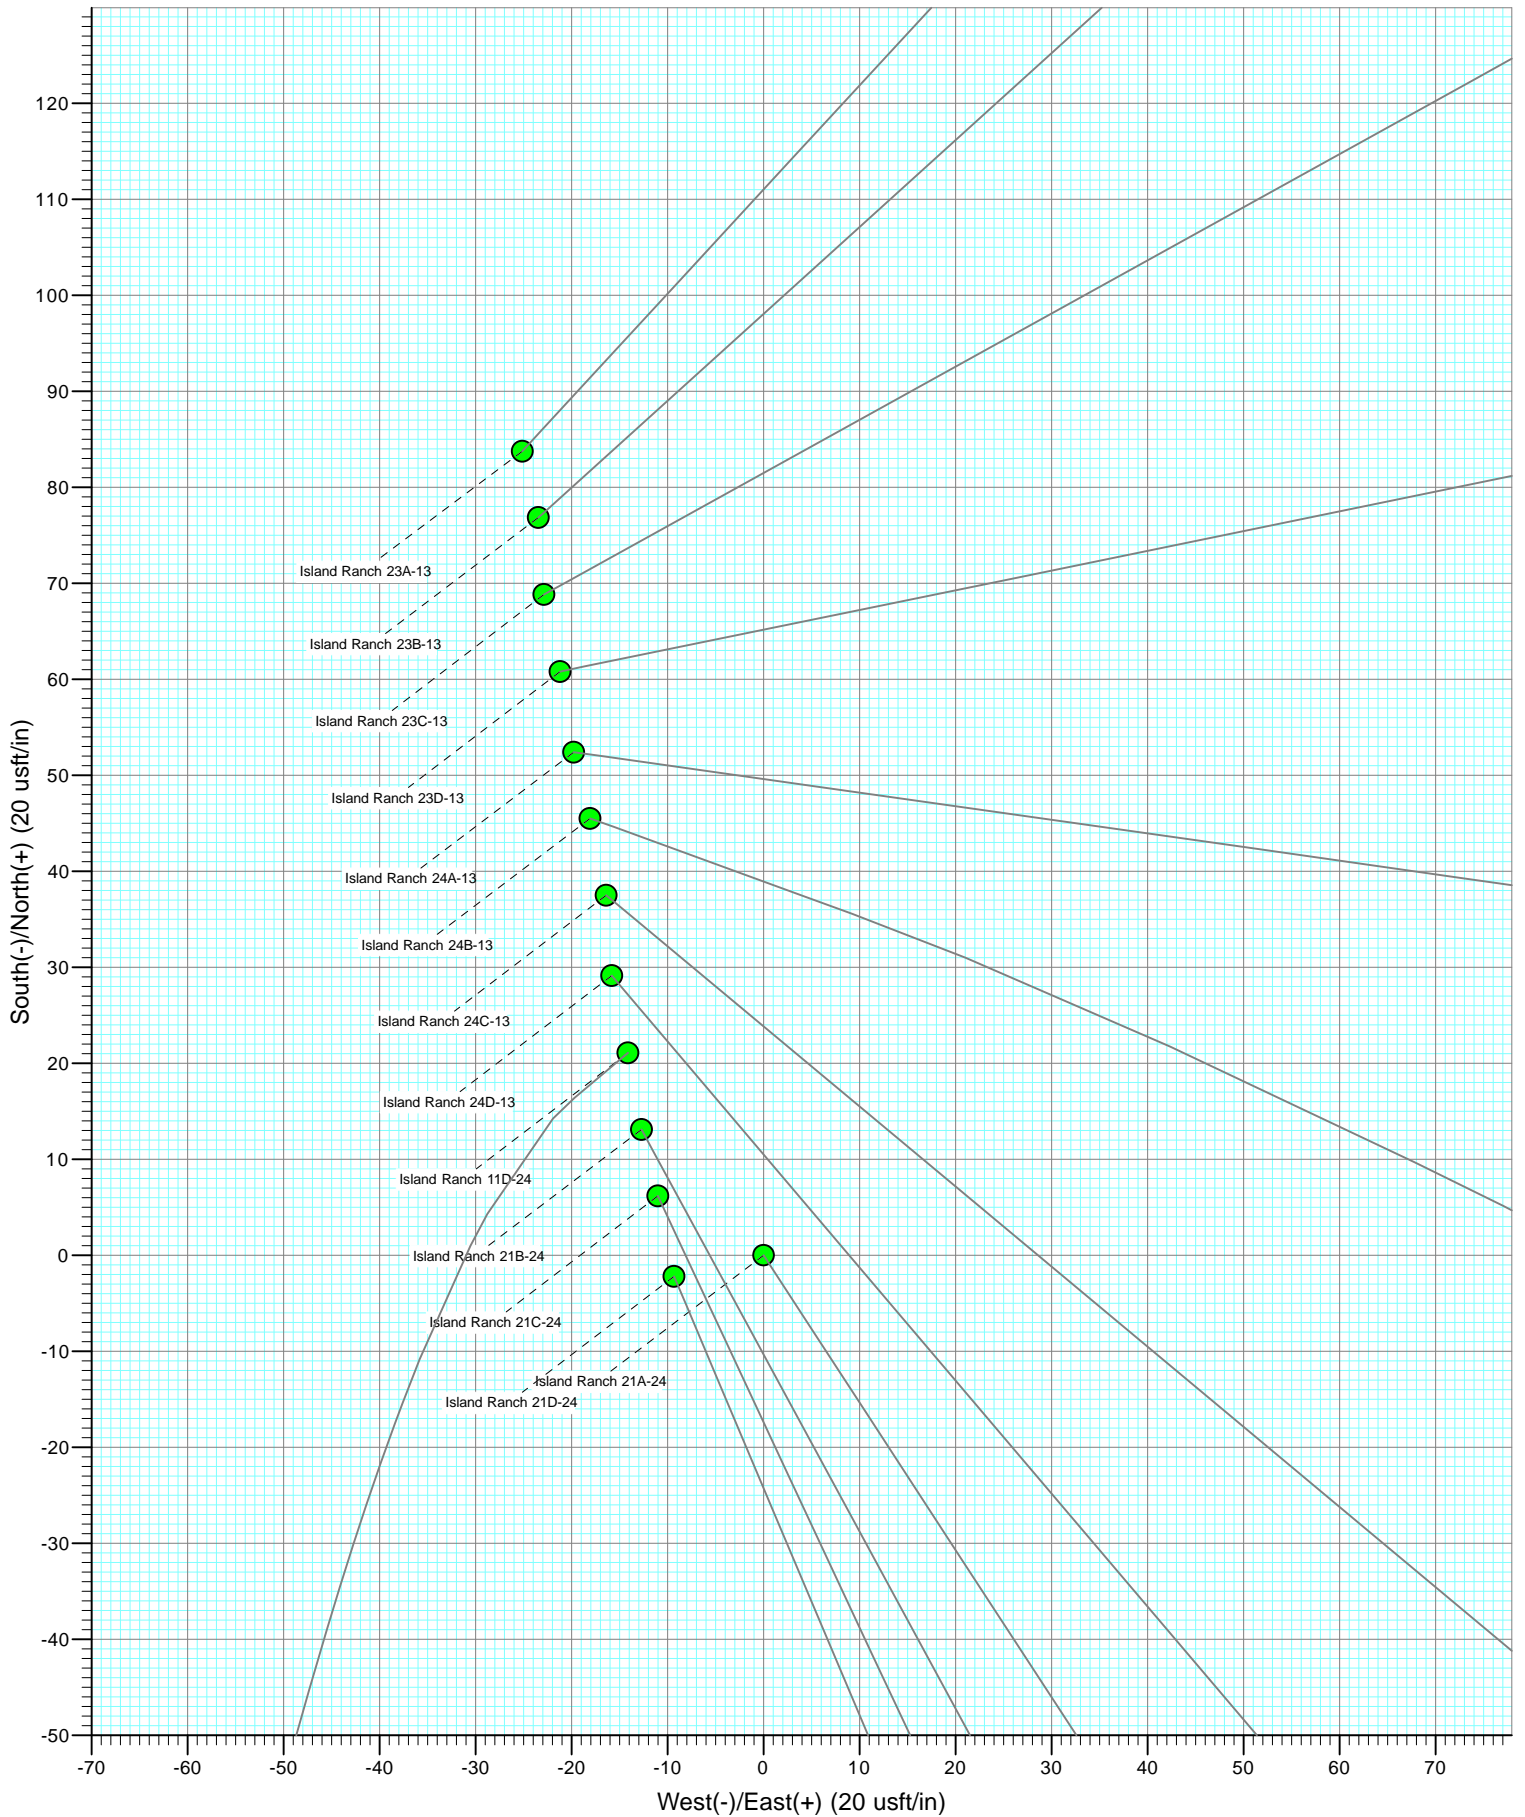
120
110
100
90
80
70
60
50
40
30
20
10
0
-10
-20
-30
-40
-50

South(-)/North(+) (20 usft/in)

Island Ranch 23A-13
Island Ranch 23B-13
Island Ranch 23C-13
Island Ranch 23D-13
Island Ranch 24A-13
Island Ranch 24B-13
Island Ranch 24C-13
Island Ranch 24D-13
Island Ranch 11D-24
Island Ranch 21B-24
Island Ranch 21C-24
Island Ranch 21A-24
Island Ranch 21D-24

-70 -60 -50 -40 -30 -20 -10 0 10 20 30 40 50 60 70

West(-)/East(+) (20 usft/in)